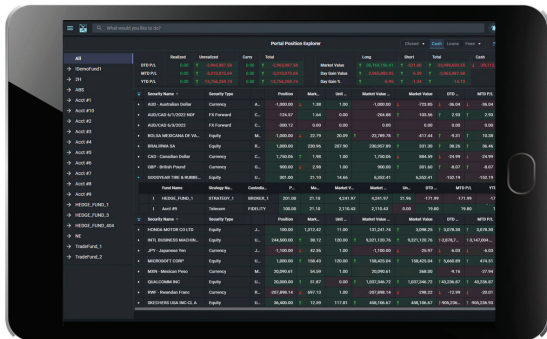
What would you like to do?

Portal Position Explorer

Closed Cash Loans Fees

|  | Realized | Unrealized | Carry | Total |
|---|---|---|---|---|
| DTD P/L | 0.00 | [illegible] | 0.00 | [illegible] |
| MTD P/L | 0.00 | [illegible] | 0.00 | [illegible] |
| YTD P/L | 0.00 | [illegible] | 0.00 | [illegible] |

|  | Long | Short | Total | Cash |
|---|---|---|---|---|
| Market Value | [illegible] | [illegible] | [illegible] | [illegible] |
| Day Gain Value | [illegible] | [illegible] | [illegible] | |
| Day Gain % | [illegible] | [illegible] | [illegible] | |

All
DemoFund1
SH
ABS
Acct #1
Acct #10
Acct #2
Acct #3
Acct #4
Acct #5
Acct #6
Acct #7
Acct #8
Acct #9
HEDGE_FUND_1
HEDGE_FUND_3
HEDGE_FUND_456
NE
TradeFund_1
TradeFund_2

| Security Name | Security Type | Position | Mark... | Unit... | Market Value | Market Value | DTD ... | MTD P/L | Total |
|---|---|---|---|---|---|---|---|---|---|
| AUD - Australian Dollar | Currency | -1,000.00 | 1.38 | 1.00 | -1,000.00 | -725.85 | -36.04 | -36.04 | |
| AUD/CAD 6/1/2022 NDF | FX Forward | -724.57 | 1.64 | 0.00 | -204.86 | 155.56 | 2.93 | 2.93 | |
| AUD/CAD 6/3/2022 | FX Forward | -200.12 | 0.00 | 0.00 | 0.00 | 0.00 | 0.00 | 0.00 | |
| BOLSA MEXICANA DE VA... | Equity | -1,000.00 | 22.79 | 20.09 | -22,789.78 | -417.44 | -9.21 | 10.28 | |
| BRAUSHHA SA | Equity | 1,000.00 | 230.98 | 257.90 | 230,957.89 | 591.30 | 38.25 | 38.25 | |
| CAD - Canadian Dollar | Currency | 1,750.06 | 1.98 | 1.00 | 1,750.06 | 884.59 | -24.99 | -24.99 | |
| GBP - British Pound | Currency | 900.00 | 2.99 | 1.00 | 900.00 | 591.00 | -8.07 | -8.07 | |
| GOODYEAR TIRE & RUBBE... | Equity | 301.00 | 21.13 | 14.66 | 6,352.41 | 6,352.41 | -132.19 | -132.19 | |

| Fund Name | Strategy Na... | Custodia... | P... | Ma... | Market V... | Market V... | Va... | DTD ... | MTD P/L |
|---|---|---|---|---|---|---|---|---|---|
| HEDGE_FUND_1 | STRATEGY_1 | BROKER_1 | 201.00 | 21.16 | 4,241.97 | 4,241.97 | 21.96 | -171.99 | -171.99 |
| Acct #9 | Telecom | FIDELITY | 100.00 | 21.16 | 2,110.43 | 2,110.43 | 0.00 | 79.80 | 79.80 |

| Security Name | Security Type | Position | Mark... | Unit... | Market Value | Market Value | DTD ... | MTD P/L | Total |
|---|---|---|---|---|---|---|---|---|---|
| HONDA MOTOR CO LTD | Equity | 100.00 | 1,012.42 | 11.00 | 101,241.74 | 3,098.26 | 3,078.30 | 3,078.30 | |
| INTL BUSINESS MACHIN... | Equity | 244,500.00 | 38.12 | 120.00 | 9,321,120.76 | 9,321,120.76 | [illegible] | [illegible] | |
| JPY - Japanese Yen | Currency | -1,100.00 | 92.26 | 1.00 | -1,100.00 | -26.91 | -0.20 | -0.20 | |
| MICROSOFT CORP | Equity | 1,000.00 | 158.43 | 120.00 | 158,425.84 | 158,425.84 | 4,660.09 | 474.51 | |
| MXN - Mexican Peso | Currency | 20,090.61 | 24.59 | 1.00 | 20,090.61 | 368.00 | -9.16 | -27.94 | |
| QUALCOMM INC | Equity | 20,000.00 | 51.87 | 0.00 | 1,037,346.72 | 1,037,346.72 | 43,236.87 | 43,236.87 | |
| RWF - Rwandan Franc | Currency | -207,890.14 | 697.13 | 1.00 | -207,890.14 | -298.22 | -12.59 | -20.01 | |
| SKECHERS USA INC CL A | Equity | 36,800.00 | 12.59 | 117.81 | 488,186.67 | 488,186.67 | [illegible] | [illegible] | |